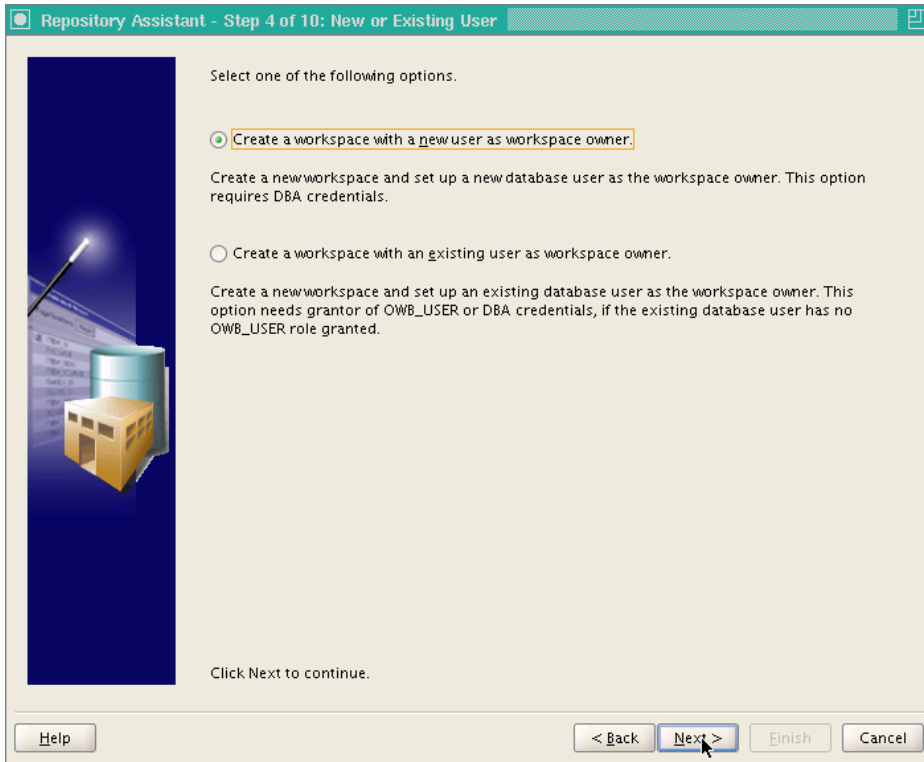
Repository Assistant - Step 4 of 10: New or Existing User

Select one of the following options.

Create a workspace with a new user as workspace owner.

Create a new workspace and set up a new database user as the workspace owner. This option requires DBA credentials.

Create a workspace with an existing user as workspace owner.

Create a new workspace and set up an existing database user as the workspace owner. This option needs grantor of OWB_USER or DBA credentials, if the existing database user has no OWB_USER role granted.

Click Next to continue.

Help

< Back

Next >

Finish

Cancel